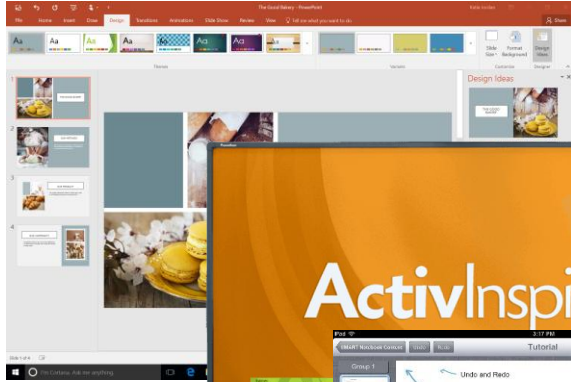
The Good Bakery - PowerPoint

File Home Insert Draw Design Transitions Animations Slide Show Review View Tell me what you want to do

Share

Aa Aa Aa Aa Aa Aa Aa

Themes

Variants

Slide Size Format Background

Customize

Design Ideas

Designer

Design Ideas

1

2

3

4

ActivInspi

iPad

3:17 PM

SMART Notebook Classes

Tutorial

Group 1

Undo and Redo

I'm Cortana. Ask me anything.